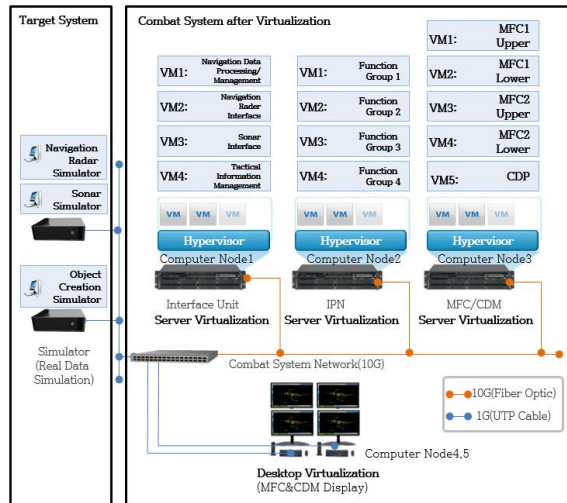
Target System

Navigation Radar Simulator

Sonar Simulator

Object Creation Simulator

Simulator (Real Data Simulation)

Combat System after Virtualization

VM1: Navigation Data Processing/ Management

VM2: Navigation Rader Interface

VM3: Sonar Interface

VM4: Tactical Information Management

VM VM VM

Hypervisor

Computer Node1

Interface Unit
Server Virtualization

VM1: Function Group 1

VM2: Function Group 2

VM3: Function Group 3

VM4: Function Group 4

VM VM VM

Hypervisor

Computer Node2

IPN
Server Virtualization

VM1: MFC1 Upper

VM2: MFC1 Lower

VM3: MFC2 Upper

VM4: MFC2 Lower

VM5: CDP

VM VM VM

Hypervisor

Computer Node3

MFC/CDM
Server Virtualization

Combat System Network(10G)

10G(Fiber Optic)

1G(UTP Cable)

Computer Node4,5

Desktop Virtualization
(MFC&CDM Display)